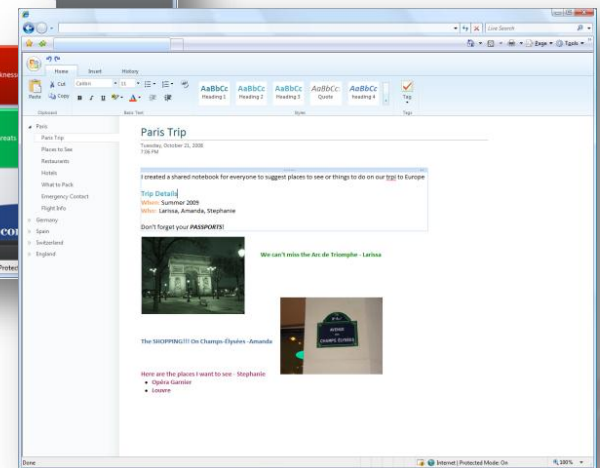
Live Search

Page ▾ Tools ▾

Home Insert History

Cut Copy Paste

Calibri 11

AaBbCc Heading 1 AaBbCc Heading 2 AaBbCc Heading 3 AaBbCc Quote AaBbCc Heading 4

Tag

Clipboard Basic Text Styles Tags

Paris
Paris Trip
Places to See
Restaurants
Hotels
What to Pack
Emergency Contact
Flight Info
Germany
Spain
Switzerland
England

Paris Trip

Tuesday, October 21, 2008
7:06 PM

I created a shared notebook for everyone to suggest places to see or things to do on our trip to Europe

Trip Details
When: Summer 2009
Who: Larissa, Amanda, Stephanie

Don't forget your PASSPORTS!

We can't miss the Arc de Triomphe - Larissa

AVENUE des CHAMPS ÉLYSÉES

The SHOPPING!!! On Champs-Élysées - Amanda

Here are the places I want to see - Stephanie
• Opéra Garnier
• Louvre

Done

Internet | Protected Mode: On

100%